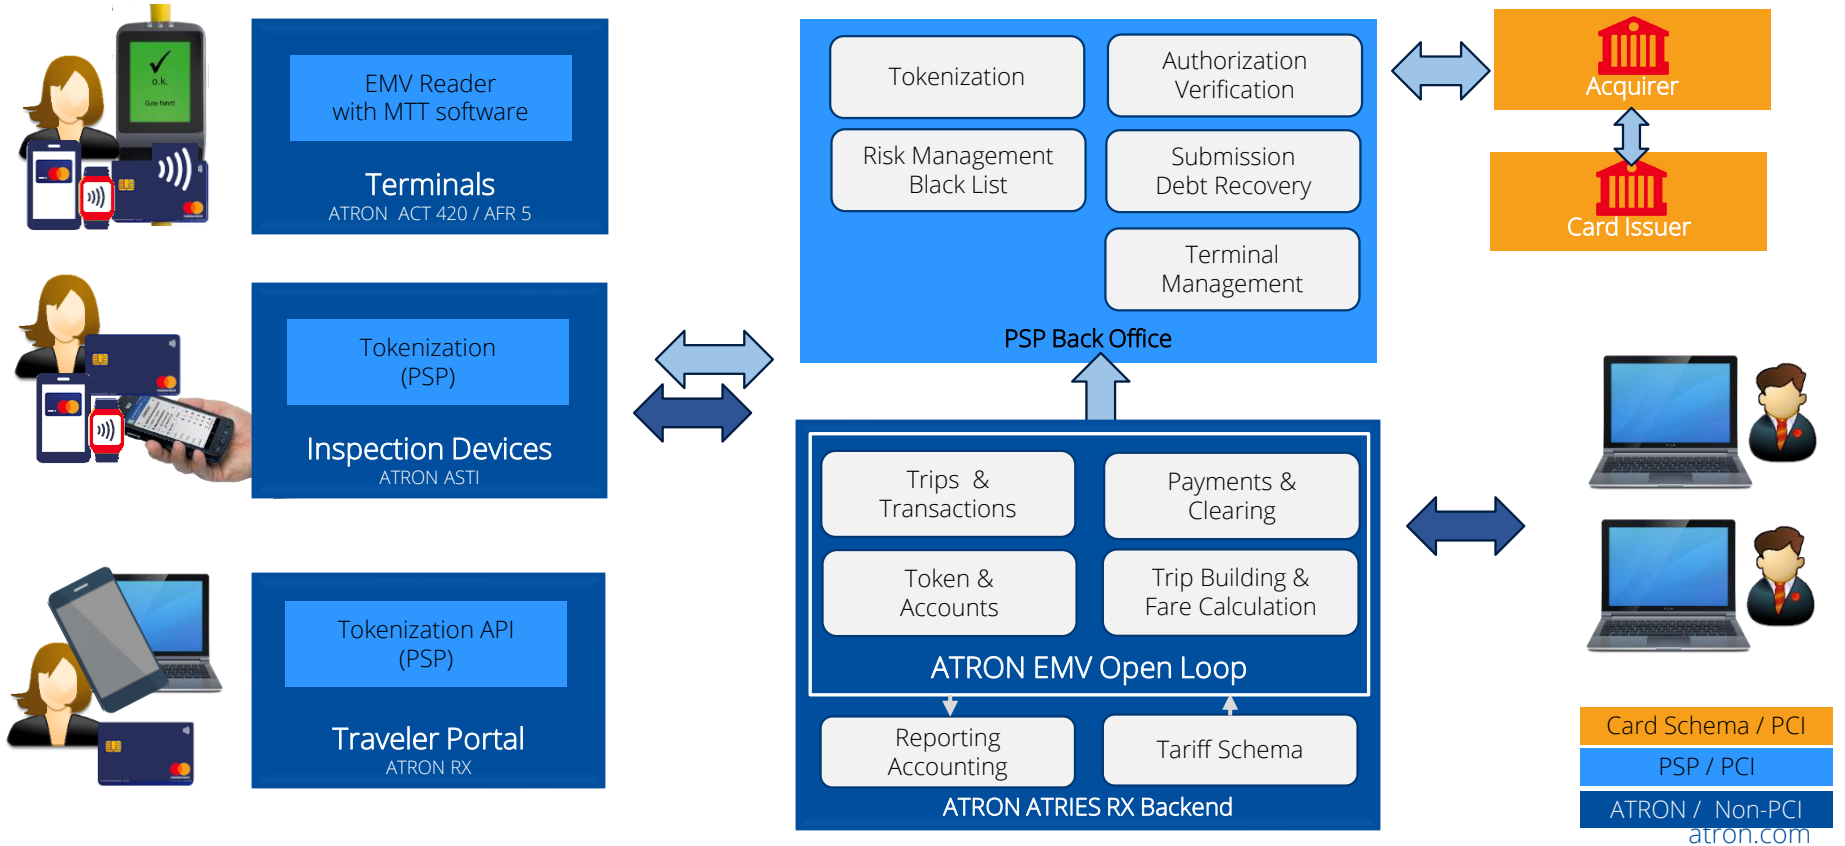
o.k.
Gute Fahrt!

EMV Reader
with MTT software

Terminals
ATRON ACT 420 / AFR 5

Tokenization
(PSP)

Inspection Devices
ATRON ASTI

Tokenization API
(PSP)

Traveler Portal
ATRON RX

Tokenization

Authorization
Verification

Risk Management
Black List

Submission
Debt Recovery

Terminal
Management

PSP Back Office

Acquirer

Card Issuer

Trips &
Transactions

Payments &
Clearing

Token &
Accounts

Trip Building &
Fare Calculation

ATRON EMV Open Loop

Reporting
Accounting

Tariff Schema

ATRON ATRIES RX Backend

Card Schema / PCI
PSP / PCI
ATRON / Non-PCI
atron.com